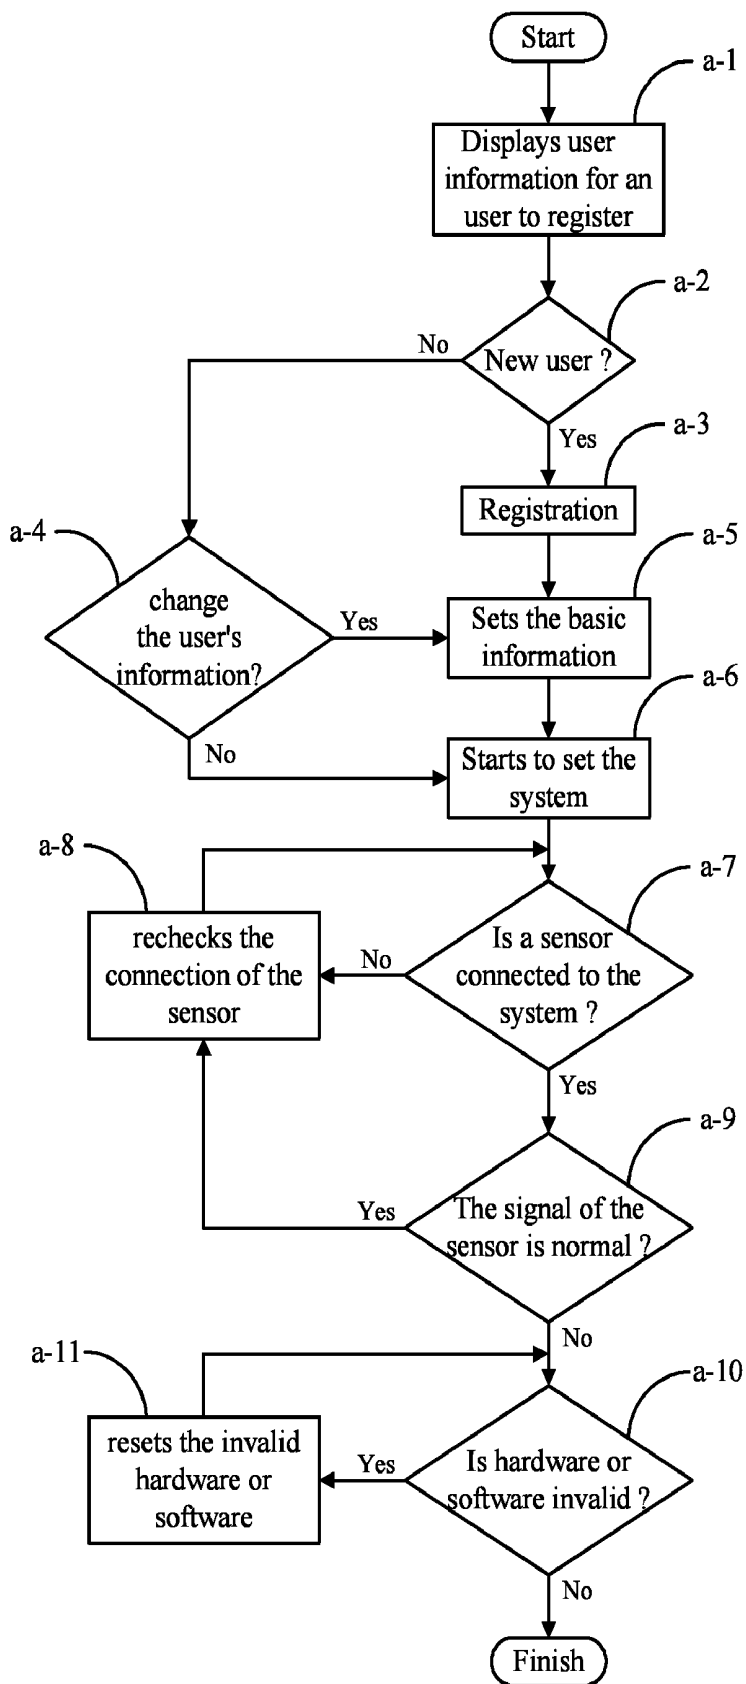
Start

a-1

Displays user information for an user to register

a-2

No

New user ?

Yes

a-3

Registration

a-4

a-5

change the user's information?

Yes

Sets the basic information

No

a-6

Starts to set the system

a-8

a-7

rechecks the connection of the sensor

No

Is a sensor connected to the system ?

Yes

a-9

Yes

The signal of the sensor is normal ?

No

a-11

a-10

resets the invalid hardware or software

Yes

Is hardware or software invalid ?

No

Finish